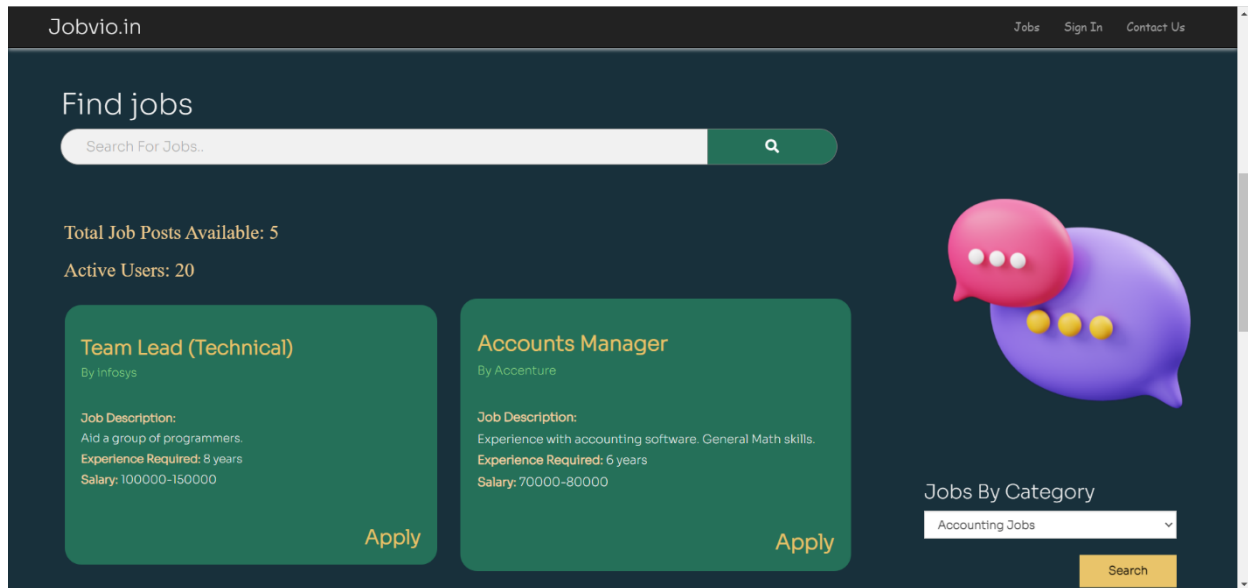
Jobvio.in

Jobs Sign In Contact Us

Find jobs

Search For Jobs..

Total Job Posts Available: 5

Active Users: 20

Team Lead (Technical)

By Infosys

Job Description:
Aid a group of programmers.
Experience Required: 8 years
Salary: 100000-150000

Apply

Accounts Manager

By Accenture

Job Description:
Experience with accounting software. General Math skills.
Experience Required: 6 years
Salary: 70000-80000

Apply

Jobs By Category

Accounting Jobs

Search